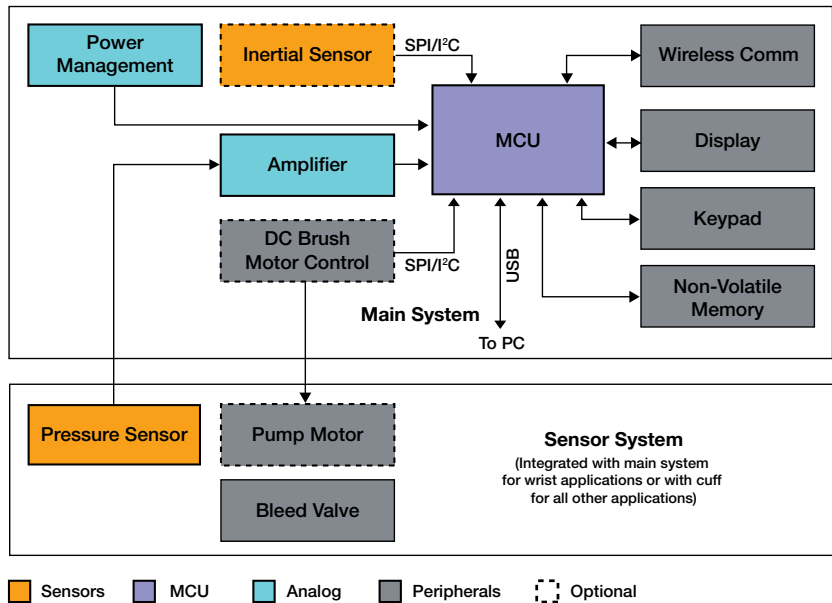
Power Management

Inertial Sensor

SPI/I$^2$C

Wireless Comm

MCU

Display

Amplifier

Keypad

DC Brush Motor Control

SPI/I$^2$C

USB

Non-Volatile Memory

Main System

To PC

Pressure Sensor

Pump Motor

Sensor System

(Integrated with main system for wrist applications or with cuff for all other applications)

Bleed Valve

Sensors

MCU

Analog

Peripherals

Optional